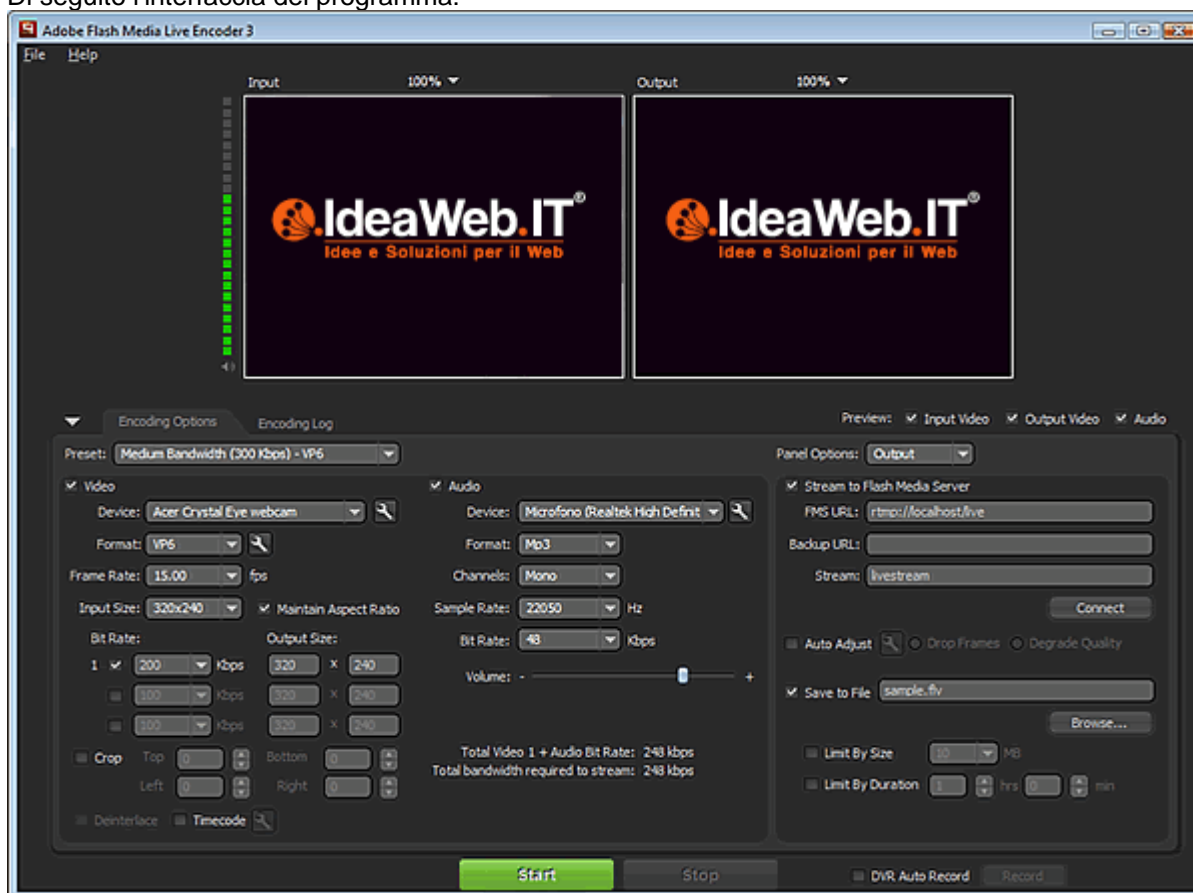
Di seguito l'interfaccia del programma:

Adobe Flash Media Live Encoder 3

File Help

Input 100%

Output 100%

IdeaWeb.IT®
Idee e Soluzioni per il Web

IdeaWeb.IT®
Idee e Soluzioni per il Web

Encoding Options Encoding Log

Preview: Input Video Output Video Audio

Preset: Medium Bandwidth (300 Kbps) - VP6

Panel Options: Output

Video
Device: Acer Crystal Eye webcam
Format: VP6
Frame Rate: 15.00 fps
Input Size: 320x240 Maintain Aspect Ratio
Bit Rate: Output Size:
1 200 Kbps 320 X 240
100 Kbps 320 X 240
100 Kbps 320 X 240
Crop Top 0 Bottom 0
Left 0 Right 0
Deinterlace Timecode

Audio
Device: Microfono (Realtek High Definit
Format: Mp3
Channels: Mono
Sample Rate: 22050 Hz
Bit Rate: 48 Kbps
Volume: - +

Total Video 1 + Audio Bit Rate: 248 kbps
Total bandwidth required to stream: 248 kbps

Stream to Flash Media Server
FMS URL: rtmp://localhost/live
Backup URL:
Stream: livestream
Connect
Auto Adjust Drop Frames Degrade Quality
Save to File sample.flv
Browse...
Limit By Size 10 MB
Limit By Duration 1 hrs 0 min

Start Stop DVR Auto Record Record